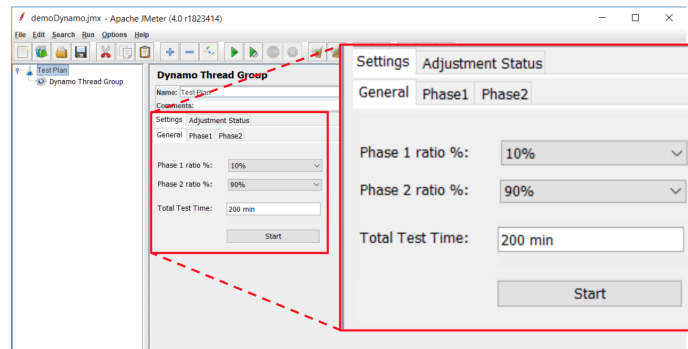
demoDynamo.jmx - Apache JMeter (4.0 r1823414)

File Edit Search Run Options Help

Test Plan
Dynamo Thread Group

Dynamo Thread Group
Name: Test Plan
Comments:
Settings Adjustment Status
General Phase1 Phase2
Phase 1 ratio %: 10%
Phase 2 ratio %: 90%
Total Test Time: 200 min
Start

Settings Adjustment Status
General Phase1 Phase2
Phase 1 ratio %: 10%
Phase 2 ratio %: 90%
Total Test Time: 200 min
Start